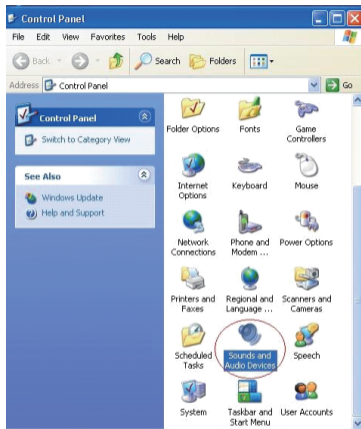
Control Panel

File Edit View Favorites Tools Help

Back Search Folders

Address Control Panel Go

Control Panel

Switch to Category View

See Also

Windows Update

Help and Support

Folder Options

Fonts

Game Controllers

Internet Options

Keyboard

Mouse

Network Connections

Phone and Modem ...

Power Options

Printers and Faxes

Regional and Language ...

Scanners and Cameras

Scheduled Tasks

Sounds and Audio Devices

Speech

System

Taskbar and Start Menu

User Accounts